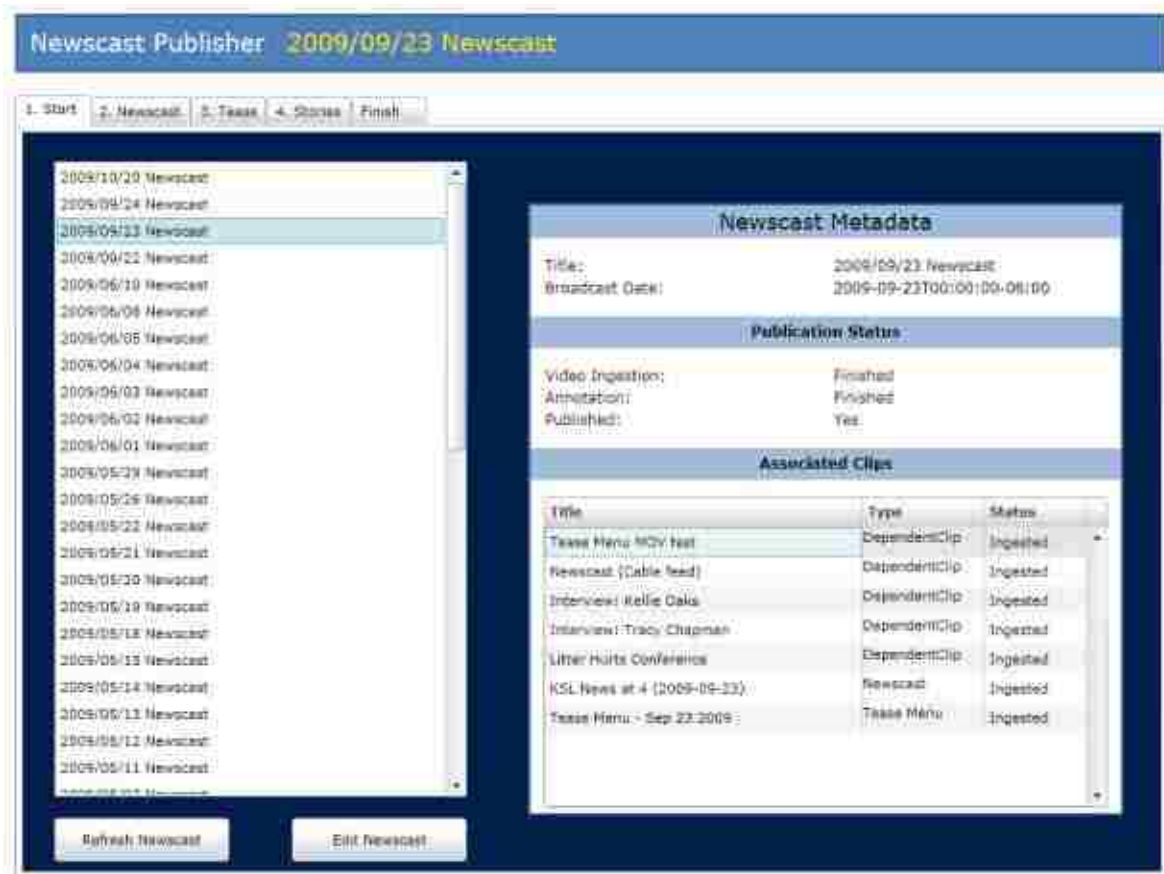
Newscast Publisher 2009/09/23 Newscast

1. Start | 2. Newscast | 3. Tease | 4. Stories | Finish

2009/10/20 Newscast
2009/09/24 Newscast
2009/09/23 Newscast
2009/09/22 Newscast
2009/06/10 Newscast
2009/06/08 Newscast
2009/06/05 Newscast
2009/06/04 Newscast
2009/06/03 Newscast
2009/06/02 Newscast
2009/06/01 Newscast
2009/05/29 Newscast
2009/05/26 Newscast
2009/05/22 Newscast
2009/05/21 Newscast
2009/05/20 Newscast
2009/05/19 Newscast
2009/05/18 Newscast
2009/05/15 Newscast
2009/05/14 Newscast
2009/05/13 Newscast
2009/05/12 Newscast
2009/05/11 Newscast
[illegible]

Refresh Newscast | Edit Newscast

Newscast Metadata

Title: 2009/09/23 Newscast
Broadcast Date: 2009-09-23T00:00:00-06:00

Publication Status

Video Ingestion: Finished
Annotation: Finished
Published: Yes

Associated Clips

| Title | Type | Status |
|---|---|---|
| Tease Menu MOV feat | DependentClip | Ingested |
| Newscast (Cable feed) | DependentClip | Ingested |
| Interview: Kellie Oaks | DependentClip | Ingested |
| Interview: Tracy Chapman | DependentClip | Ingested |
| Litter Hurts Conference | DependentClip | Ingested |
| KSL News at 4 (2009-09-23) | Newscast | Ingested |
| Tease Menu - Sep 23 2009 | Tease Menu | Ingested |